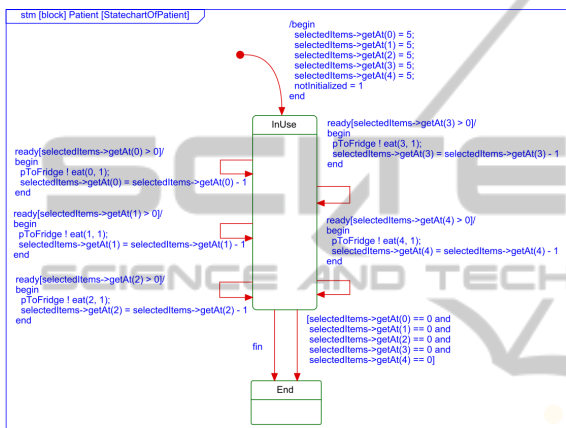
stm [block] Patient [StatechartOfPatient]

/begin
selectedItems->getAt(0) = 5;
selectedItems->getAt(1) = 5;
selectedItems->getAt(2) = 5;
selectedItems->getAt(3) = 5;
selectedItems->getAt(4) = 5;
notInitialized = 1
end

InUse

ready[selectedItems->getAt(3) > 0]/
begin
pToFridge ! eat(3, 1);
selectedItems->getAt(3) = selectedItems->getAt(3) - 1
end

ready[selectedItems->getAt(0) > 0]/
begin
pToFridge ! eat(0, 1);
selectedItems->getAt(0) = selectedItems->getAt(0) - 1
end

ready[selectedItems->getAt(1) > 0]/
begin
pToFridge ! eat(1, 1);
selectedItems->getAt(1) = selectedItems->getAt(1) - 1
end

ready[selectedItems->getAt(4) > 0]/
begin
pToFridge ! eat(4, 1);
selectedItems->getAt(4) = selectedItems->getAt(4) - 1
end

ready[selectedItems->getAt(2) > 0]/
begin
pToFridge ! eat(2, 1);
selectedItems->getAt(2) = selectedItems->getAt(2) - 1
end

fin

[selectedItems->getAt(0) == 0 and
selectedItems->getAt(1) == 0 and
selectedItems->getAt(2) == 0 and
selectedItems->getAt(3) == 0 and
selectedItems->getAt(4) == 0]

End

SCIENCE AND TECH